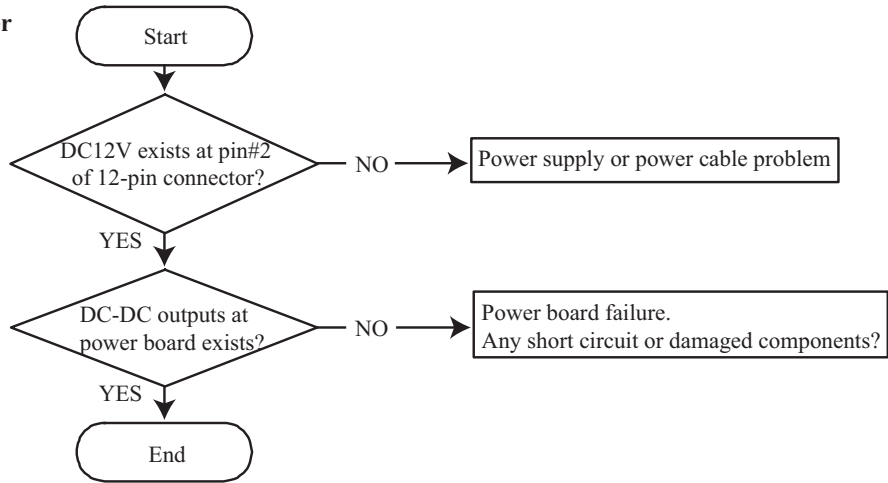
r

Start

DC12V exists at pin#2 of 12-pin connector?

NO

Power supply or power cable problem

YES

DC-DC outputs at power board exists?

NO

Power board failure.
Any short circuit or damaged components?

YES

End